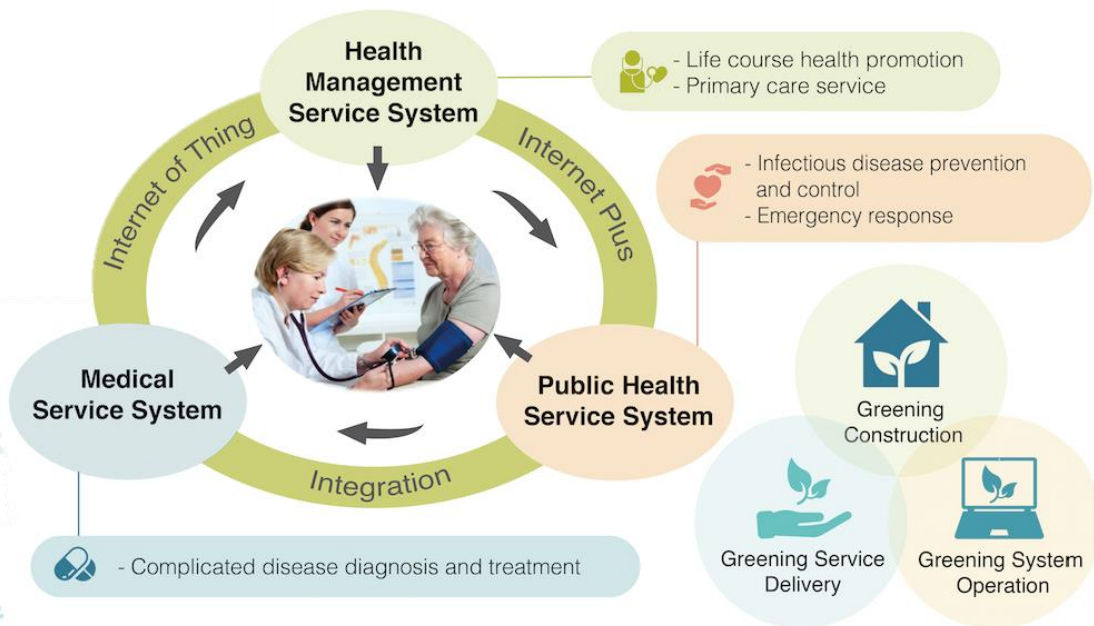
Health Management Service System

- Life course health promotion
- Primary care service

Internet of Thing

Internet Plus

- Infectious disease prevention and control
- Emergency response

Medical Service System

Public Health Service System

Integration

Greening Construction

Greening Service Delivery

Greening System Operation

- Complicated disease diagnosis and treatment